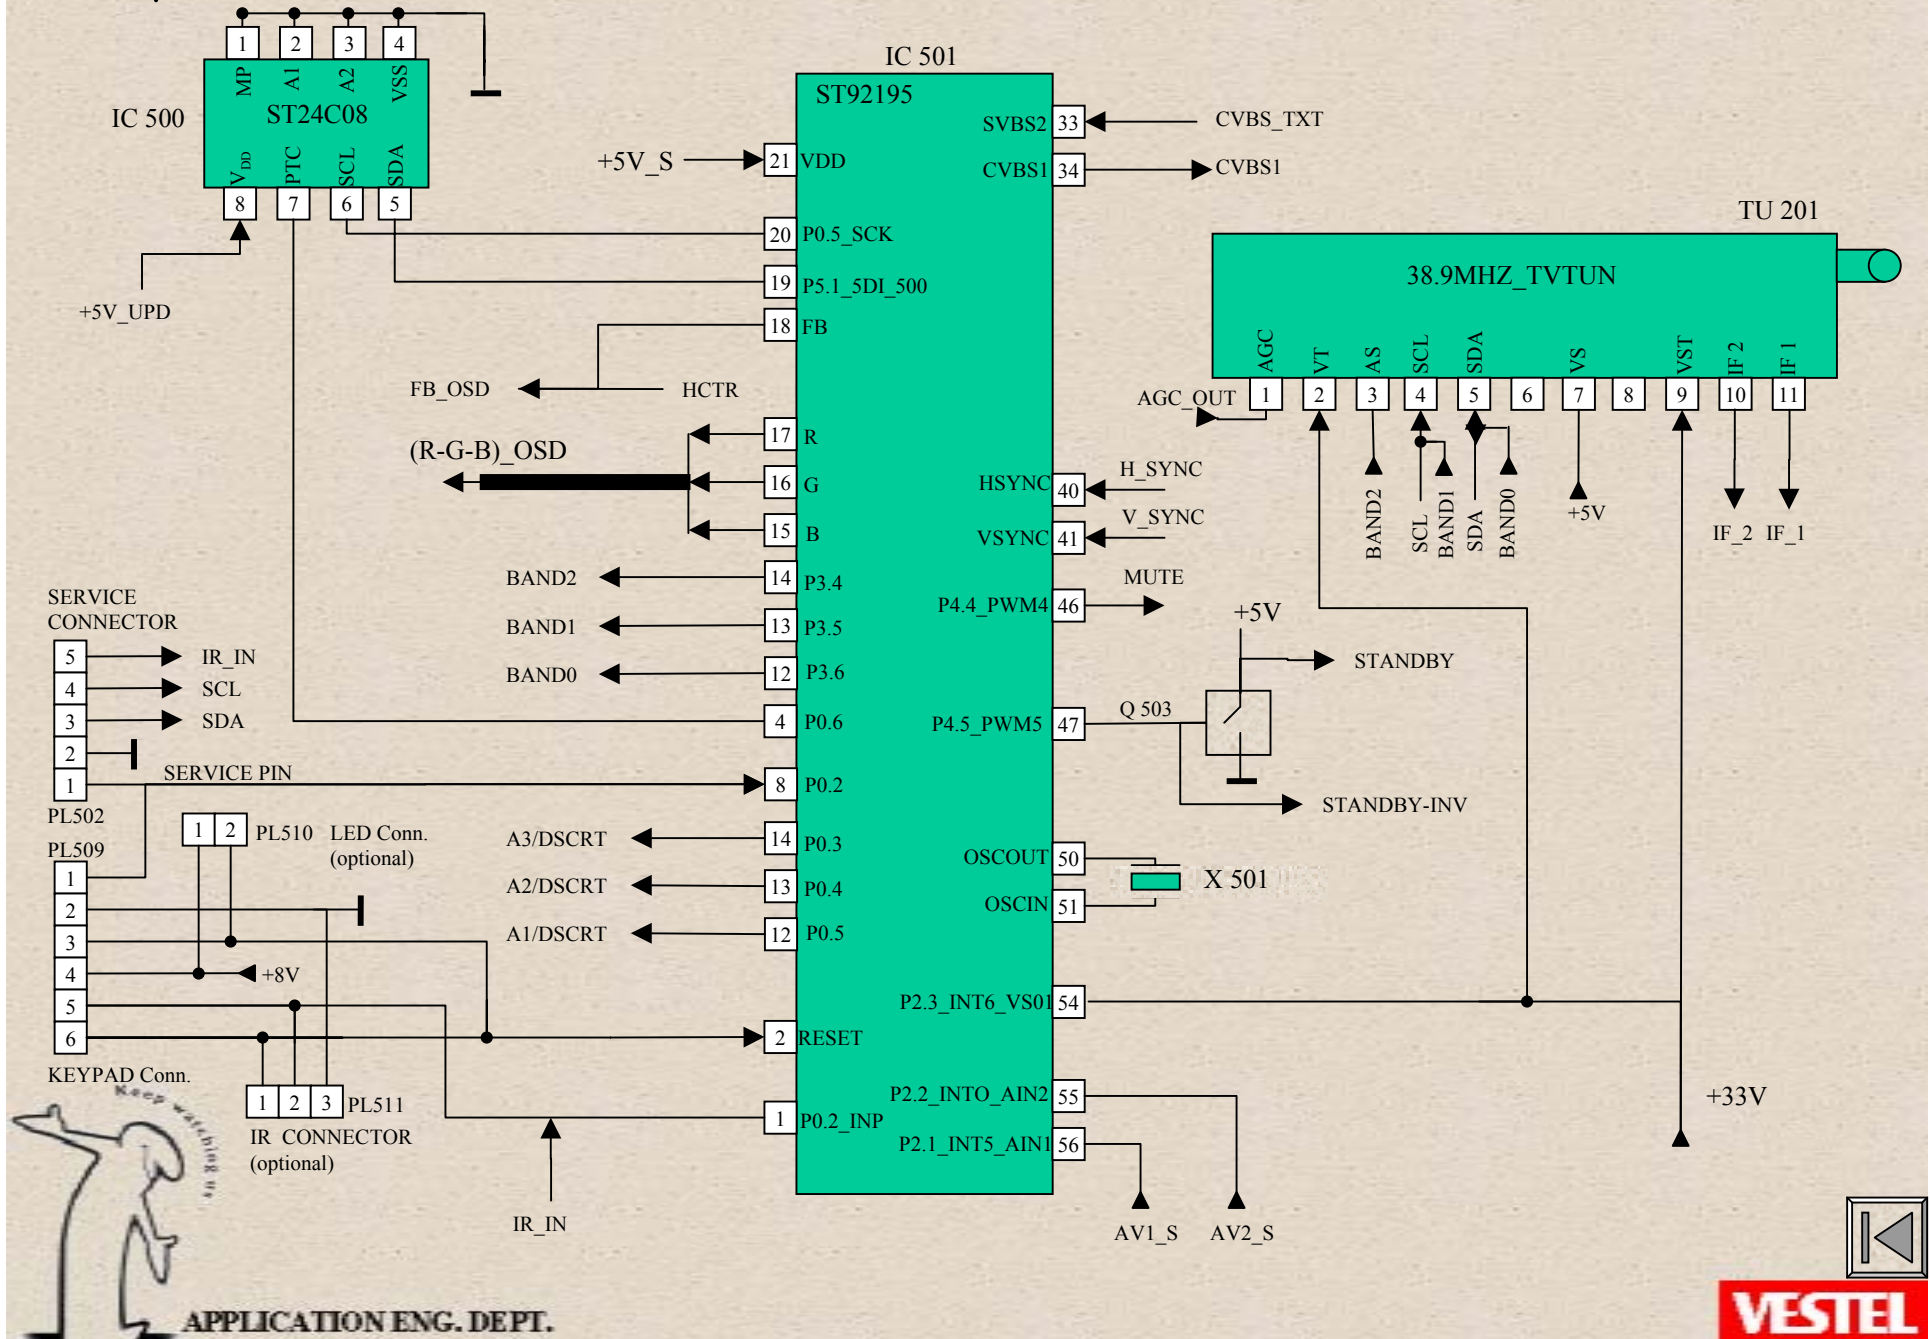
IC 500
ST24C08
1 2 3 4
MP A1 A2 VSS
$V_{DD}$ PTC SCL SDA
8 7 6 5
+5V_UPD

IC 501
ST92195
+5V_S
21 VDD
20 P0.5_SCK
19 P5.1_5DI_500
18 FB
FB_OSD
HCTR
17 R
(R-G-B)_OSD
16 G
15 B
BAND2
14 P3.4
BAND1
13 P3.5
BAND0
12 P3.6
4 P0.6
8 P0.2
A3/DSCRT
14 P0.3
A2/DSCRT
13 P0.4
A1/DSCRT
12 P0.5
2 RESET
1 P0.2_INP
SVBS2 33
CVBS_TXT
CVBS1 34
CVBS1
HSYNC 40
H_SYNC
VSYNC 41
V_SYNC
MUTE
P4.4_PWM4 46
+5V
STANDBY
Q 503
P4.5_PWM5 47
STANDBY-INV
OSCOUT 50
X 501
OSCIN 51
P2.3_INT6_VS01 54
P2.2_INTO_AIN2 55
P2.1_INT5_AIN1 56
AV1_S
AV2_S
+33V

TU 201
38.9MHZ_TVTUN
AGC VT AS SCL SDA VS VST IF 2 IF 1
AGC_OUT
1 2 3 4 5 6 7 8 9 10 11
BAND2
SCL
BAND1
SDA
BAND0
+5V
IF_2 IF_1

SERVICE CONNECTOR
5 IR_IN
4 SCL
3 SDA
2
1
SERVICE PIN
PL502
PL509
1 2 PL510
LED Conn. (optional)
1
2
3
4 +8V
5
6
KEYPAD Conn.
1 2 3 PL511
IR CONNECTOR (optional)
IR_IN
Keep watching us
APPLICATION ENG. DEPT.
VESTEL